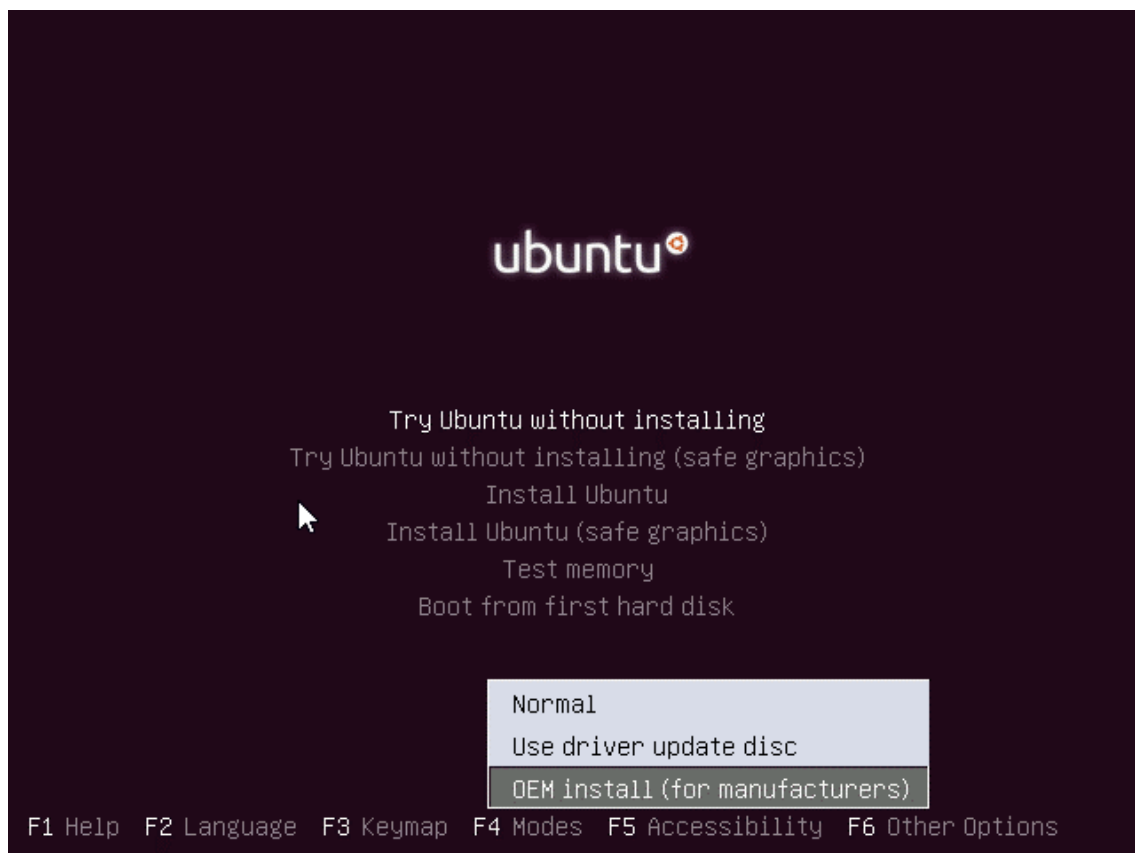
ubuntu

Try Ubuntu without installing
Try Ubuntu without installing (safe graphics)
Install Ubuntu
Install Ubuntu (safe graphics)
Test memory
Boot from first hard disk

Normal
Use driver update disc
OEM install (for manufacturers)

F1 Help F2 Language F3 Keymap F4 Modes F5 Accessibility F6 Other Options